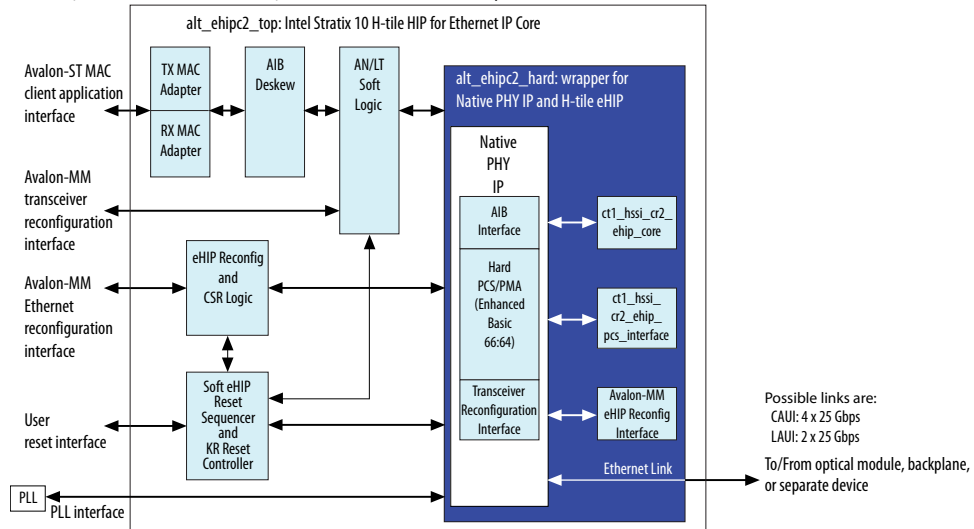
alt_ehipc2_top: Intel Stratix 10 H-tile HIP for Ethernet IP Core

Avalon-ST MAC client application interface

TX MAC Adapter

RX MAC Adapter

AIB Deskew

AN/LT Soft Logic

alt_ehipc2_hard: wrapper for Native PHY IP and H-tile eHIP

Native PHY IP

AIB Interface

ct1_hssi_cr2_ehip_core

Avalon-MM transceiver reconfiguration interface

Avalon-MM Ethernet reconfiguration interface

eHIP Reconfig and CSR Logic

Hard PCS/PMA (Enhanced Basic 66:64)

ct1_hssi_cr2_ehip_pcs_interface

User reset interface

Soft eHIP Reset Sequencer and KR Reset Controller

Transceiver Reconfiguration Interface

Avalon-MM eHIP Reconfig Interface

Possible links are:
CAUI: 4 x 25 Gbps
LAUI: 2 x 25 Gbps

Ethernet Link

To/From optical module, backplane, or separate device

PLL

PLL interface